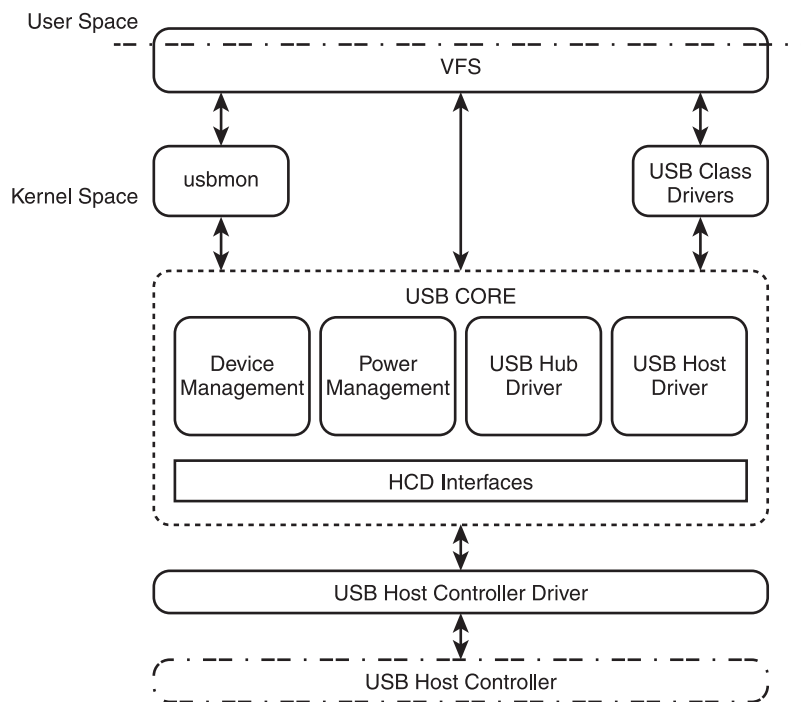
User Space

VFS

Kernel Space

usbmon

USB Class Drivers

USB CORE

Device Management

Power Management

USB Hub Driver

USB Host Driver

HCD Interfaces

USB Host Controller Driver

USB Host Controller